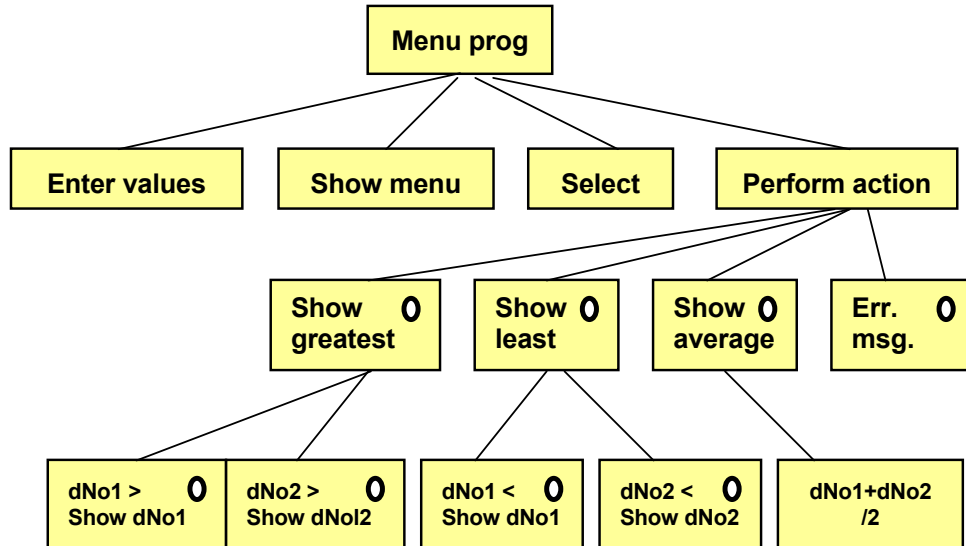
Menu prog

Enter values

Show menu

Select

Perform action

Show greatest O

Show least O

Show average O

Err. msg. O

dNo1 > O
Show dNo1

dNo2 > O
Show dNol2

dNo1 < O
Show dNo1

dNo2 < O
Show dNo2

dNo1+dNo2 /2